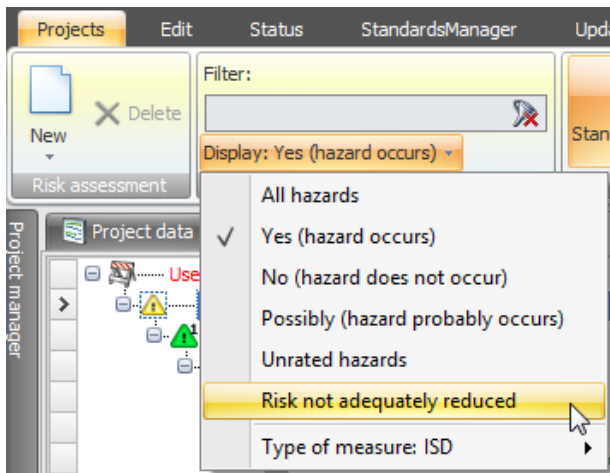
Projects Edit Status StandardsManager Upda

New
Delete
Risk assessment

Filter:
Display: Yes (hazard occurs)

Stan

Project manager
Project data
Use
1

All hazards
✓ Yes (hazard occurs)
No (hazard does not occur)
Possibly (hazard probably occurs)
Unrated hazards
Risk not adequately reduced
Type of measure: ISD